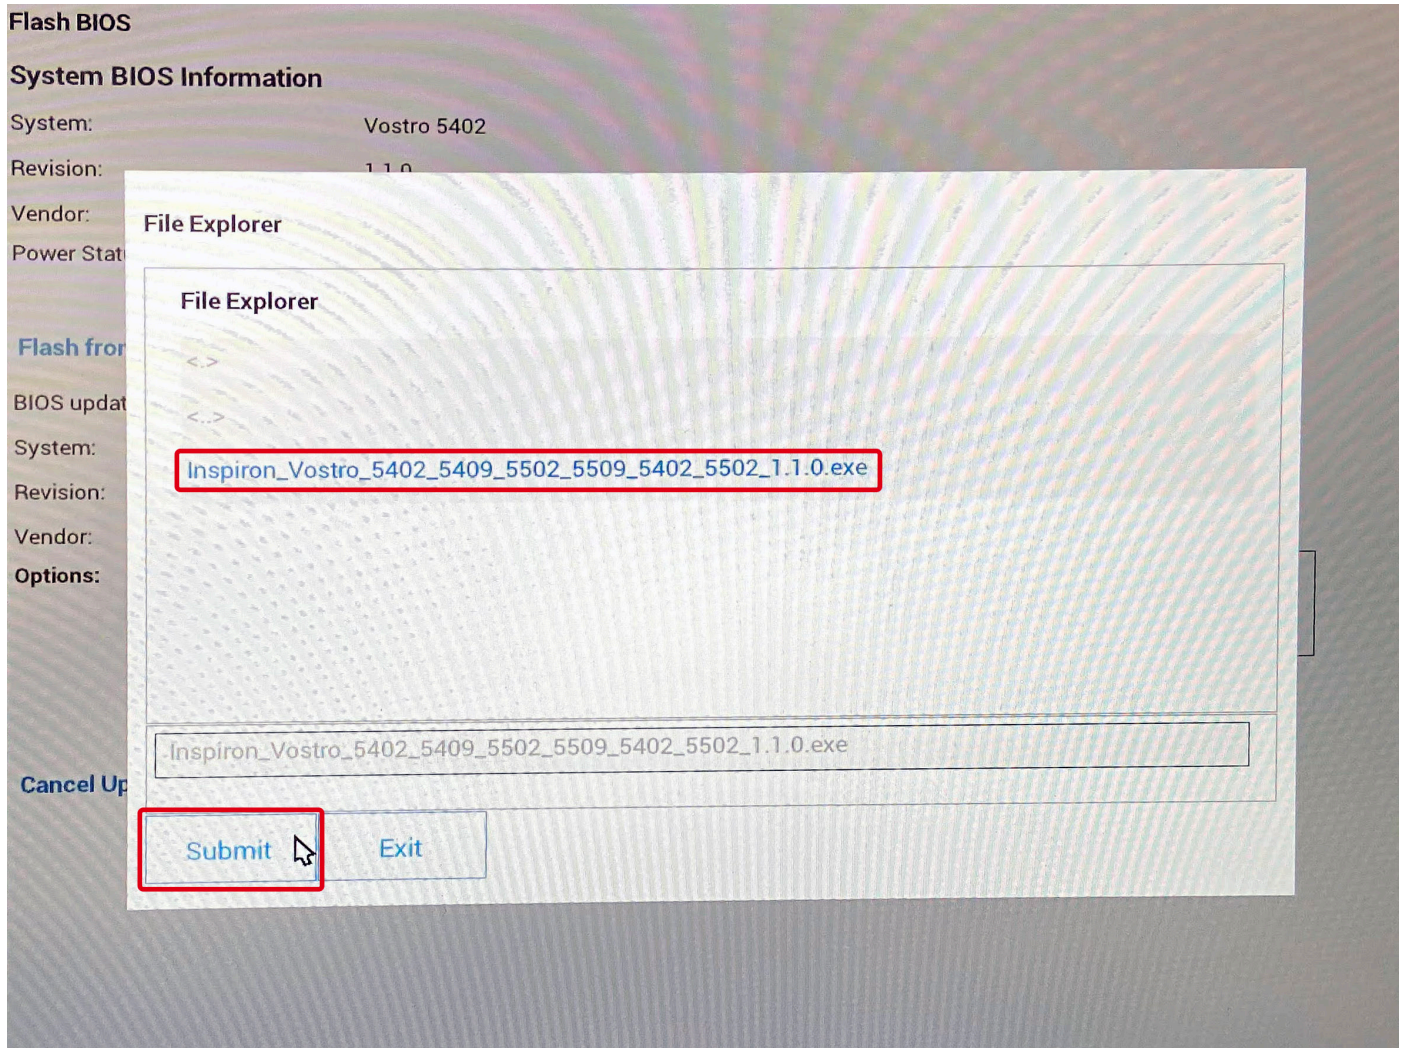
Flash BIOS

System BIOS Information

System: Vostro 5402

Revision: 1.1.0

Vendor:

Power Stat

Flash fro

BIOS updat

System:

Revision:

Vendor:

Options:

Cancel Up

File Explorer

File Explorer

<.>

<..>

Inspiron_Vostro_5402_5409_5502_5509_5402_5502_1.1.0.exe

Inspiron_Vostro_5402_5409_5502_5509_5402_5502_1.1.0.exe

Submit

Exit